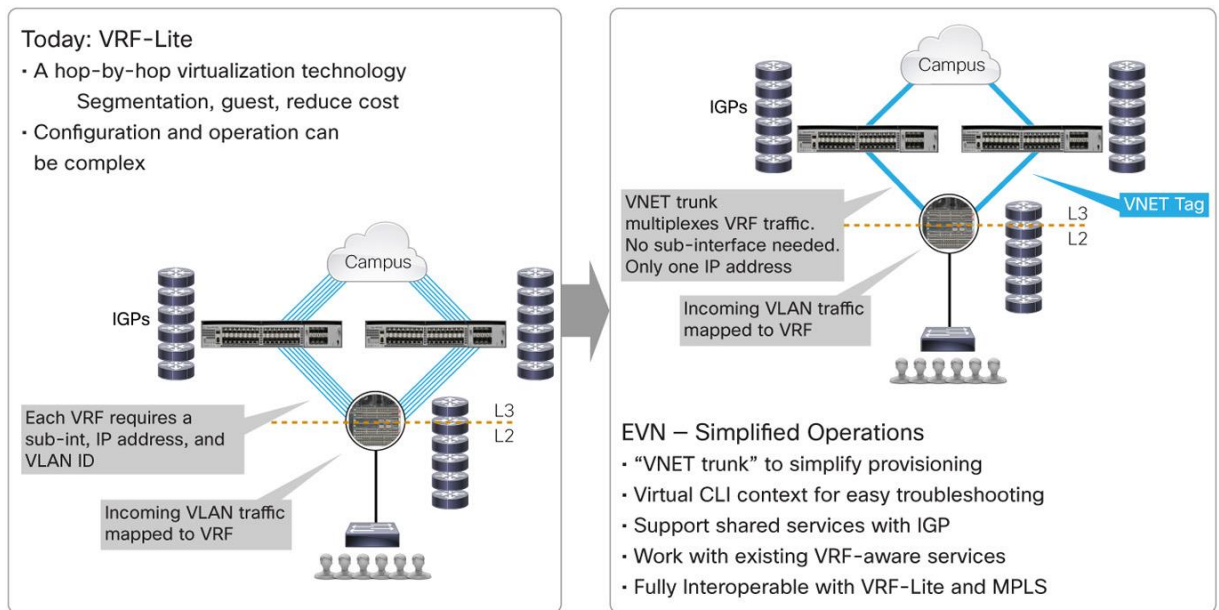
Today: VRF-Lite
• A hop-by-hop virtualization technology
Segmentation, guest, reduce cost
• Configuration and operation can be complex

Campus
IGPs
Each VRF requires a sub-int, IP address, and VLAN ID
L3
L2
Incoming VLAN traffic mapped to VRF

Campus
IGPs
VNET trunk multiplexes VRF traffic. No sub-interface needed. Only one IP address
VNET Tag
L3
L2
Incoming VLAN traffic mapped to VRF

EVN – Simplified Operations
• "VNET trunk" to simplify provisioning
• Virtual CLI context for easy troubleshooting
• Support shared services with IGP
• Work with existing VRF-aware services
• Fully Interoperable with VRF-Lite and MPLS